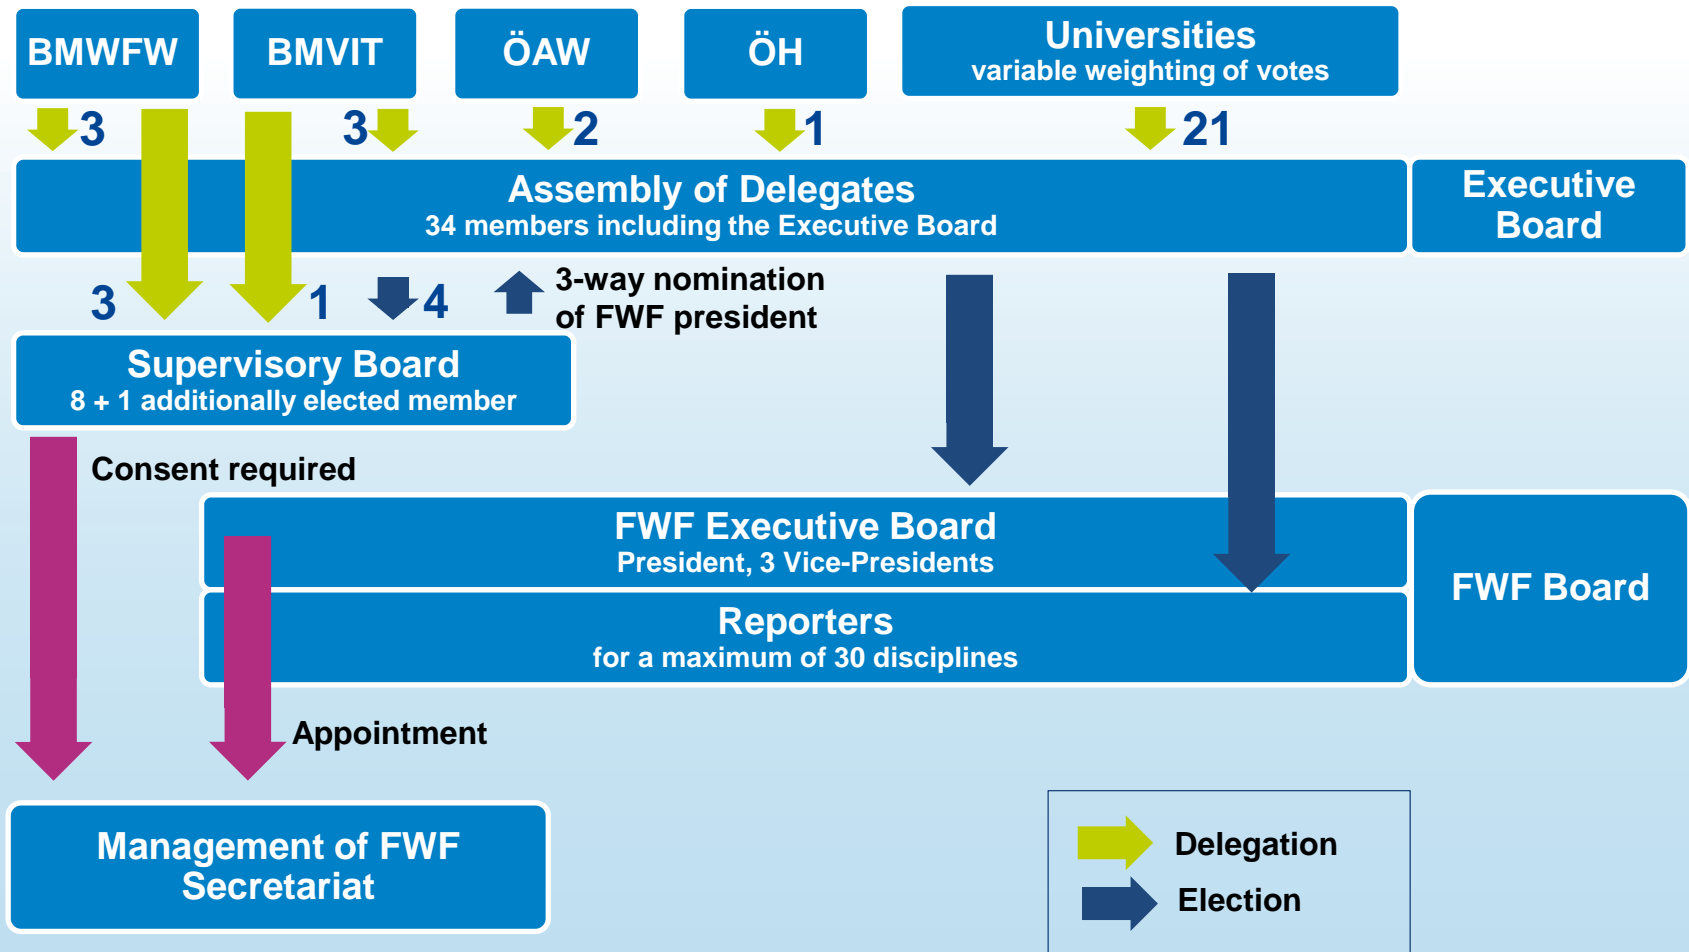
BMWFW

BMVIT

ÖAW

ÖH

Universities
variable weighting of votes

3

3

2

1

21

Assembly of Delegates
34 members including the Executive Board

Executive Board

3

1

4

3-way nomination of FWF president

Supervisory Board
8 + 1 additionally elected member

Consent required

FWF Executive Board
President, 3 Vice-Presidents

Reporters
for a maximum of 30 disciplines

FWF Board

Appointment

Management of FWF Secretariat

Delegation

Election